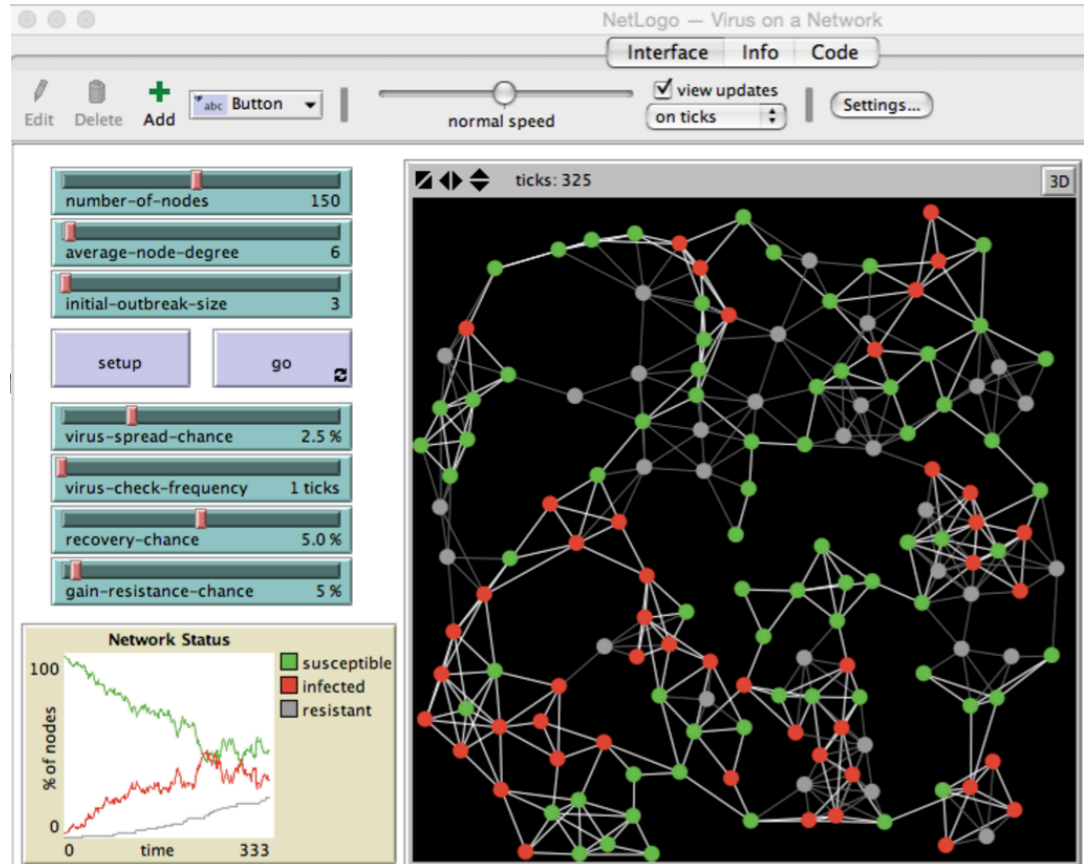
NetLogo — Virus on a Network

Interface Info Code

Edit Delete Add Button

normal speed

view updates

on ticks

Settings...

number-of-nodes 150

average-node-degree 6

initial-outbreak-size 3

setup

go

virus-spread-chance 2.5 %

virus-check-frequency 1 ticks

recovery-chance 5.0 %

gain-resistance-chance 5 %

Network Status

100

% of nodes

0

0 time 333

susceptible

infected

resistant

ticks: 325

3D